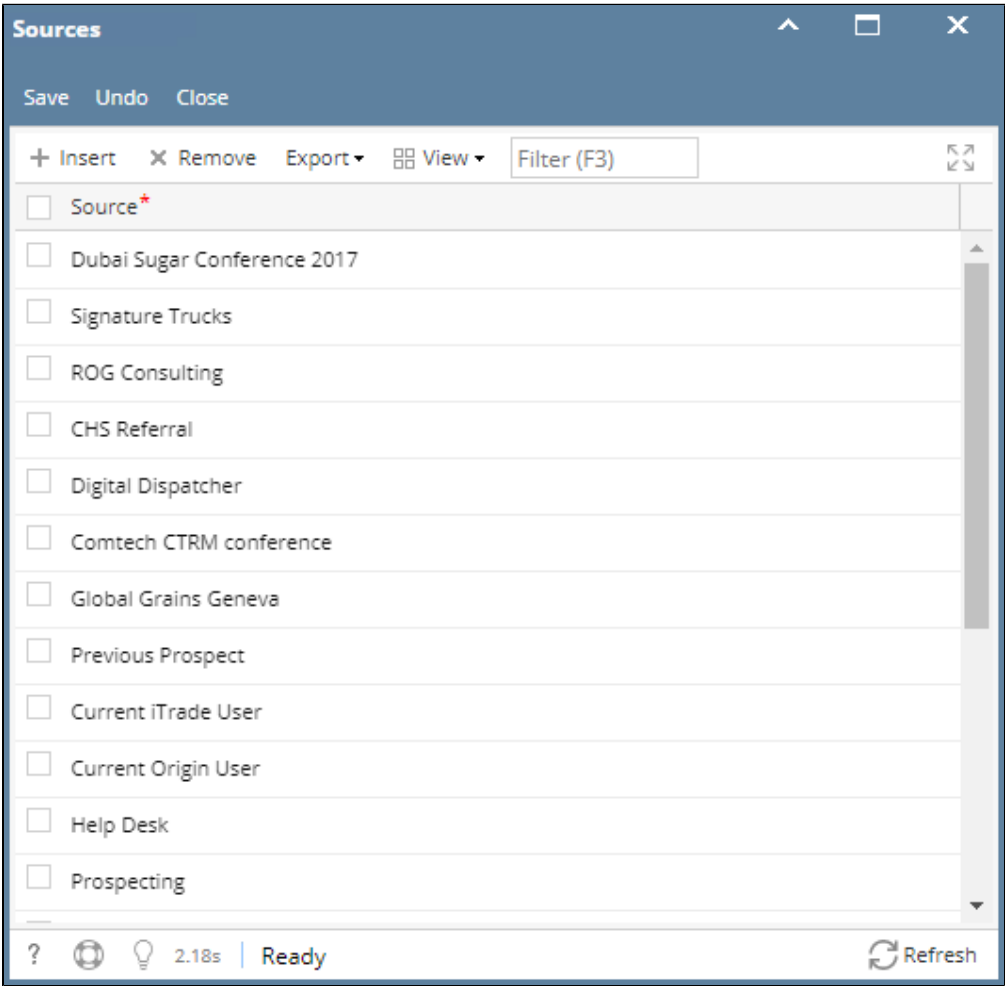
Sources

Save Undo Close

+ Insert × Remove Export View Filter (F3)

Source*

Dubai Sugar Conference 2017

Signature Trucks

ROG Consulting

CHS Referral

Digital Dispatcher

Comtech CTRM conference

Global Grains Geneva

Previous Prospect

Current iTrade User

Current Origin User

Help Desk

Prospecting

? 2.18s Ready Refresh